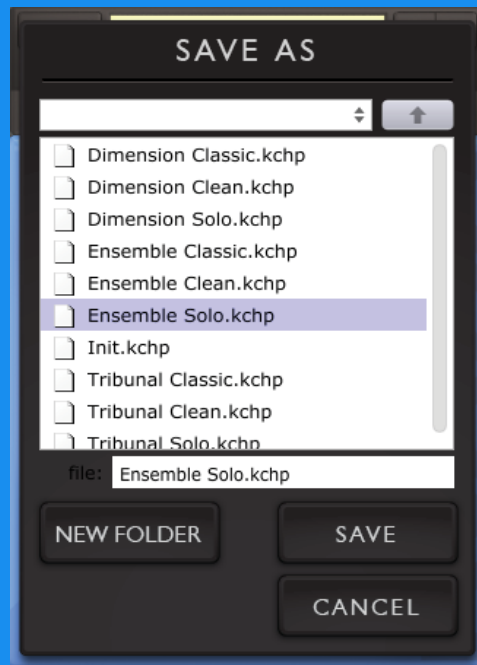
SAVE AS

Dimension Classic.kchp
Dimension Clean.kchp
Dimension Solo.kchp
Ensemble Classic.kchp
Ensemble Clean.kchp
Ensemble Solo.kchp
Init.kchp
Tribunal Classic.kchp
Tribunal Clean.kchp
Tribunal Solo.kchp

file: Ensemble Solo.kchp

NEW FOLDER
SAVE
CANCEL